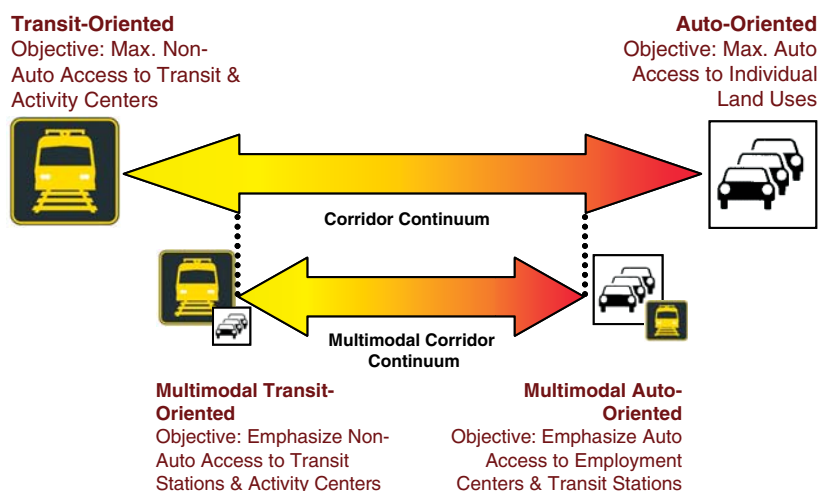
Transit-Oriented
Objective: Max. Non-Auto Access to Transit & Activity Centers

Auto-Oriented
Objective: Max. Auto Access to Individual Land Uses

Corridor Continuum

Multimodal Corridor Continuum

Multimodal Transit-Oriented
Objective: Emphasize Non-Auto Access to Transit Stations & Activity Centers

Multimodal Auto-Oriented
Objective: Emphasize Auto Access to Employment Centers & Transit Stations